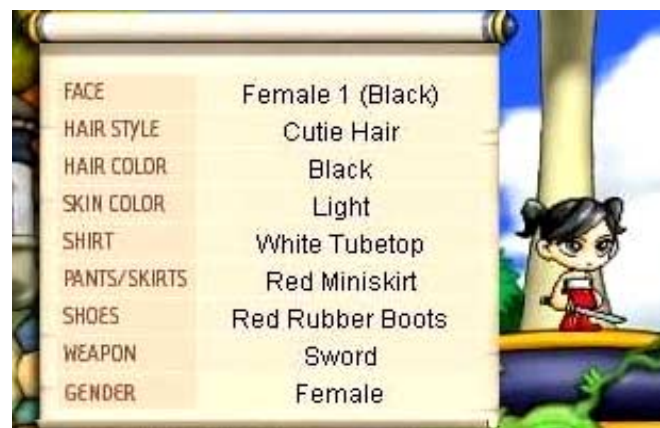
| FACE | Female 1 (Black) |
|---|---|
| HAIR STYLE | Cutie Hair |
| HAIR COLOR | Black |
| SKIN COLOR | Light |
| SHIRT | White Tubetop |
| PANTS/SKIRTS | Red Miniskirt |
| SHOES | Red Rubber Boots |
| WEAPON | Sword |
| GENDER | Female |